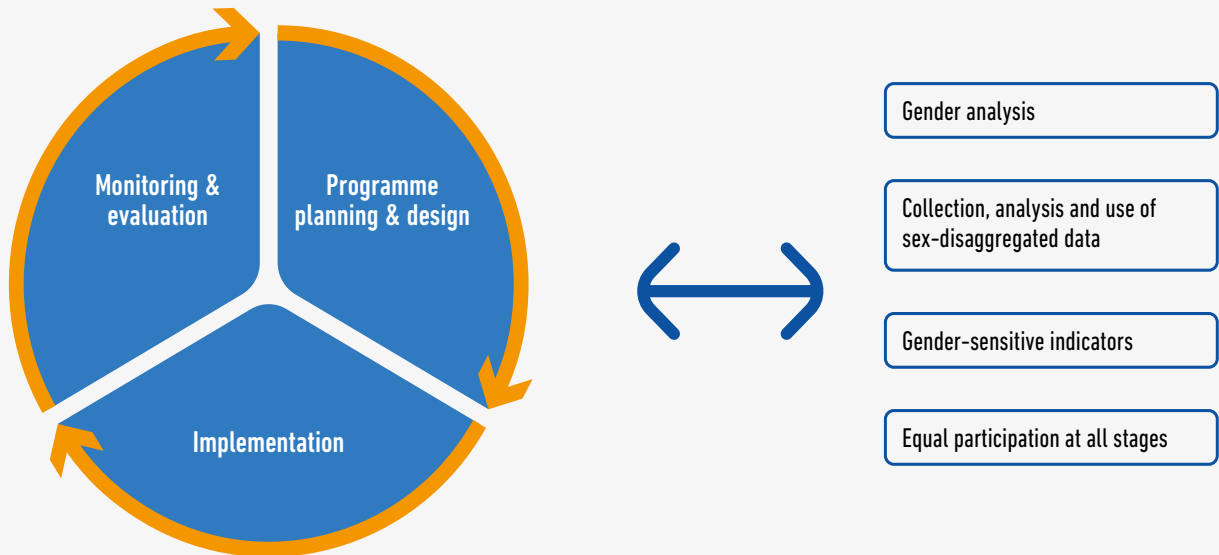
Monitoring & evaluation

Programme planning & design

Implementation

Gender analysis

Collection, analysis and use of sex-disaggregated data

Gender-sensitive indicators

Equal participation at all stages